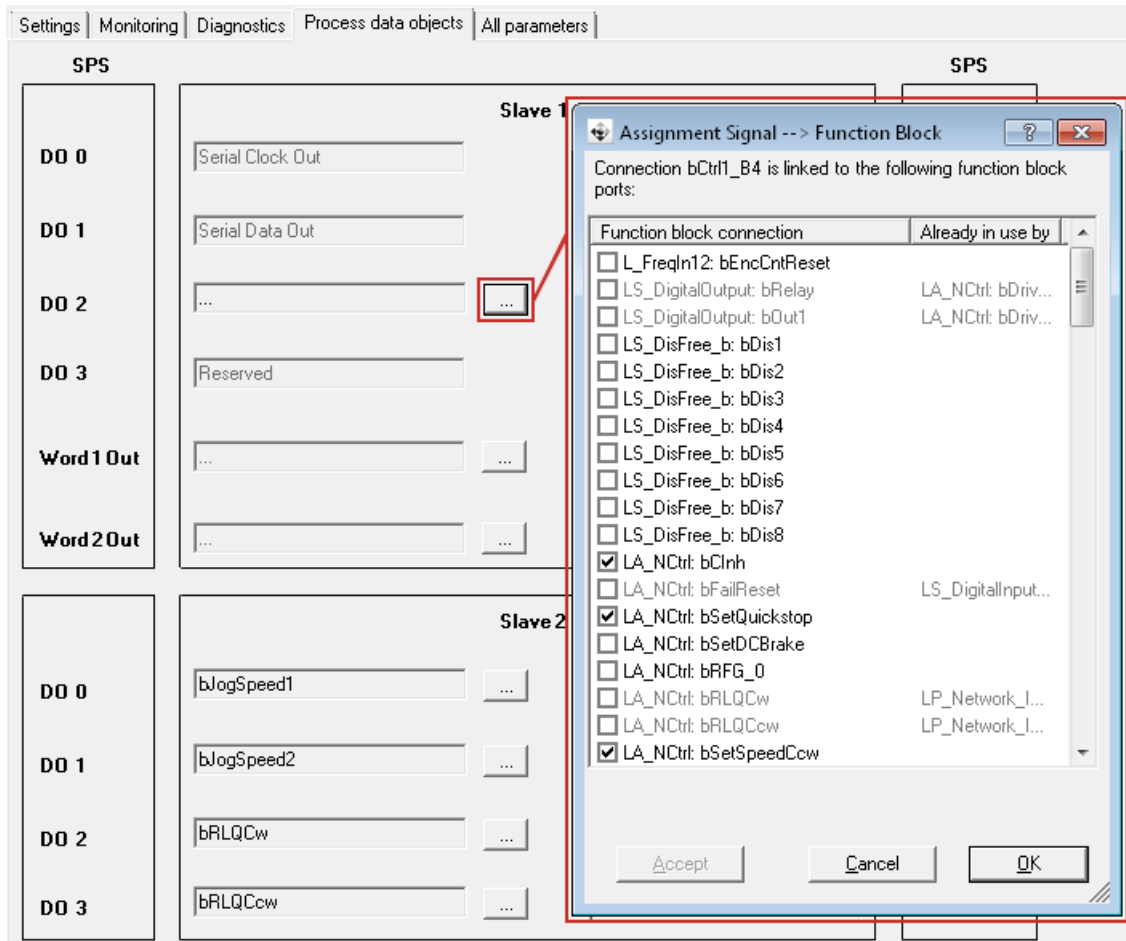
Settings | Monitoring | Diagnostics | Process data objects | All parameters

SPS

DO 0
DO 1
DO 2
DO 3
Word1Out
Word2Out

Slave 1
Serial Clock Out
Serial Data Out
...
Reserved
...
...

SPS

DO 0
DO 1
DO 2
DO 3

Slave 2
bJogSpeed1
bJogSpeed2
bRLQCw
bRLQCcw

Assignment Signal --> Function Block

Connection bCtrl1_B4 is linked to the following function block ports:

| Function block connection | Already in use by |
|---|---|
| L_FreqIn12: bEncCntReset | |
| LS_DigitalOutput: bRelay | LA_NCtrl: bDriv... |
| LS_DigitalOutput: bOut1 | LA_NCtrl: bDriv... |
| LS_DisFree_b: bDis1 | |
| LS_DisFree_b: bDis2 | |
| LS_DisFree_b: bDis3 | |
| LS_DisFree_b: bDis4 | |
| LS_DisFree_b: bDis5 | |
| LS_DisFree_b: bDis6 | |
| LS_DisFree_b: bDis7 | |
| LS_DisFree_b: bDis8 | |
| LA_NCtrl: bCInh | |
| LA_NCtrl: bFailReset | LS_DigitalInput... |
| LA_NCtrl: bSetQuickstop | |
| LA_NCtrl: bSetDCBrake | |
| LA_NCtrl: bRFG_0 | |
| LA_NCtrl: bRLQCw | LP_Network_I... |
| LA_NCtrl: bRLQCcw | LP_Network_I... |
| LA_NCtrl: bSetSpeedCcw | |

Accept   Cancel   OK